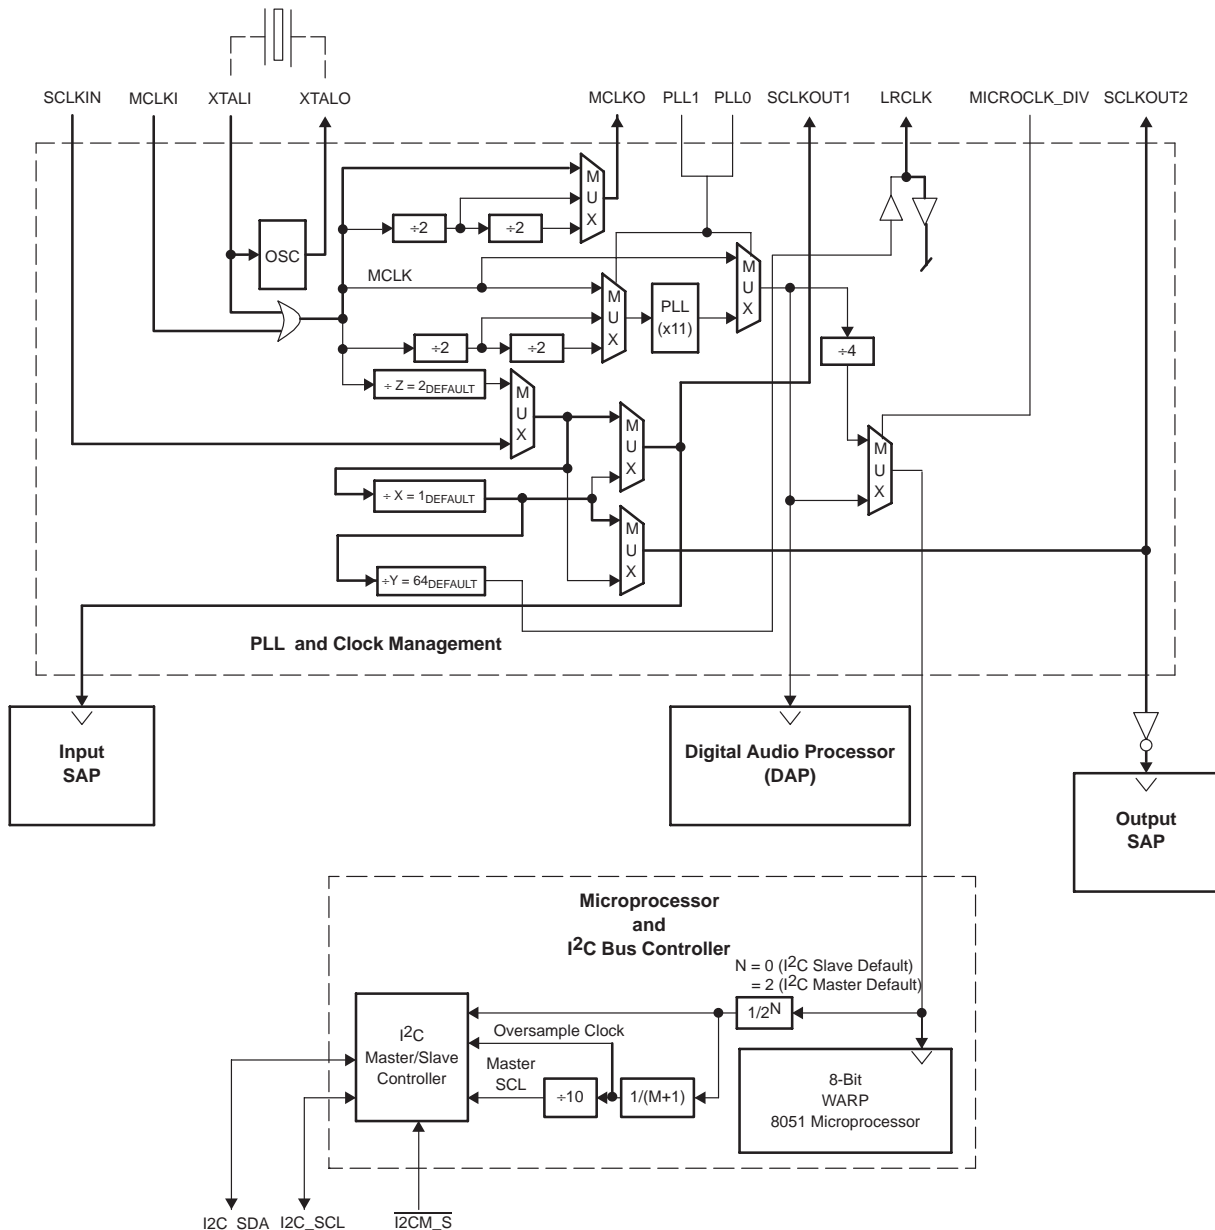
SCLKIN MCLKI XTALI XTALO MCLKO PLL1 PLL0 SCLKOUT1 LRCLK MICROCLK_DIV SCLKOUT2

OSC

÷2 ÷2

M U X

MCLK

M U X

PLL (x11)

M U X

÷2 ÷2

÷4

÷ Z = 2$_{DEFAULT}$

M U X

M U X

M U X

÷ X = 1$_{DEFAULT}$

M U X

÷Y = 64$_{DEFAULT}$

PLL and Clock Management

Input SAP

Digital Audio Processor (DAP)

Output SAP

Microprocessor and I$^2$C Bus Controller

N = 0 (I$^2$C Slave Default)
= 2 (I$^2$C Master Default)

I$^2$C Master/Slave Controller

Oversample Clock

Master SCL

÷10

1/(M+1)

1/2$^N$

8-Bit WARP 8051 Microprocessor

I2C_SDA I2C_SCL $\overline{I2CM\_S}$